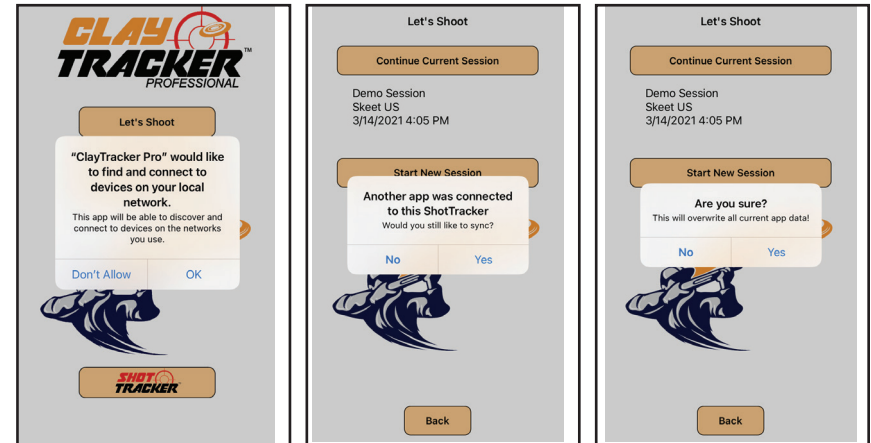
CLAY TRACKER™ PROFESSIONAL

Let's Shoot

"ClayTracker Pro" would like to find and connect to devices on your local network.

This app will be able to discover and connect to devices on the networks you use.

Don't Allow OK

SHOT TRACKER

Let's Shoot

Continue Current Session

Demo Session
Skeet US
3/14/2021 4:05 PM

Start New Session

Another app was connected to this ShotTracker

Would you still like to sync?

No Yes

Back

Let's Shoot

Continue Current Session

Demo Session
Skeet US
3/14/2021 4:05 PM

Start New Session

Are you sure?

This will overwrite all current app data!

No Yes

Back